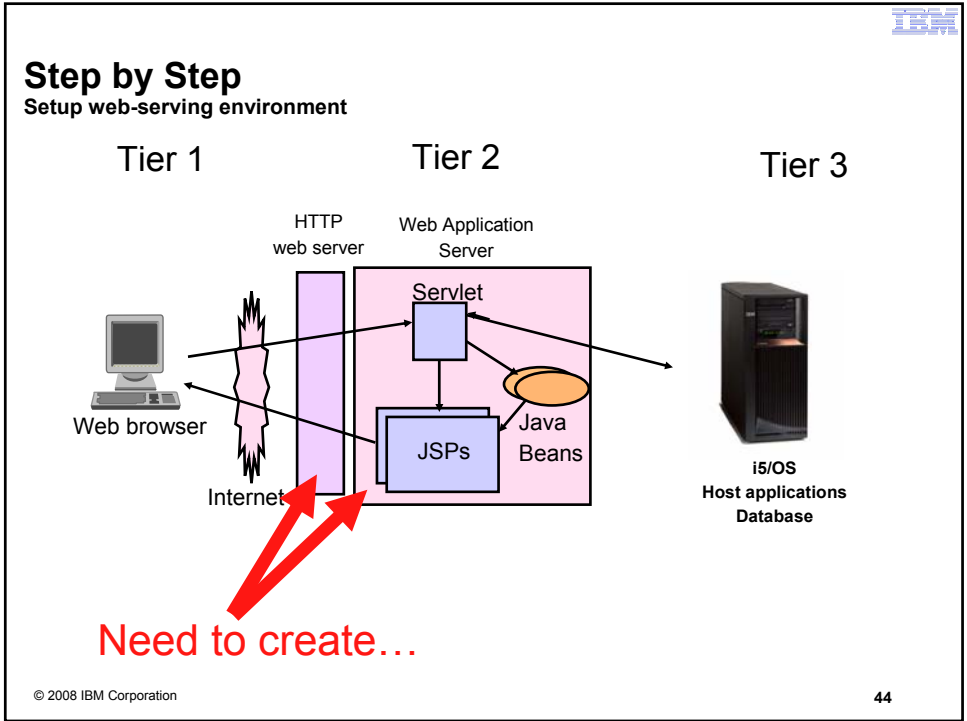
IBM

Step by Step
Setup web-serving environment

Tier 1

Tier 2

Tier 3

HTTP web server

Web Application Server

Servlet

Web browser

JSPs

Java Beans

Internet

i5/OS
Host applications
Database

Need to create…

© 2008 IBM Corporation

44